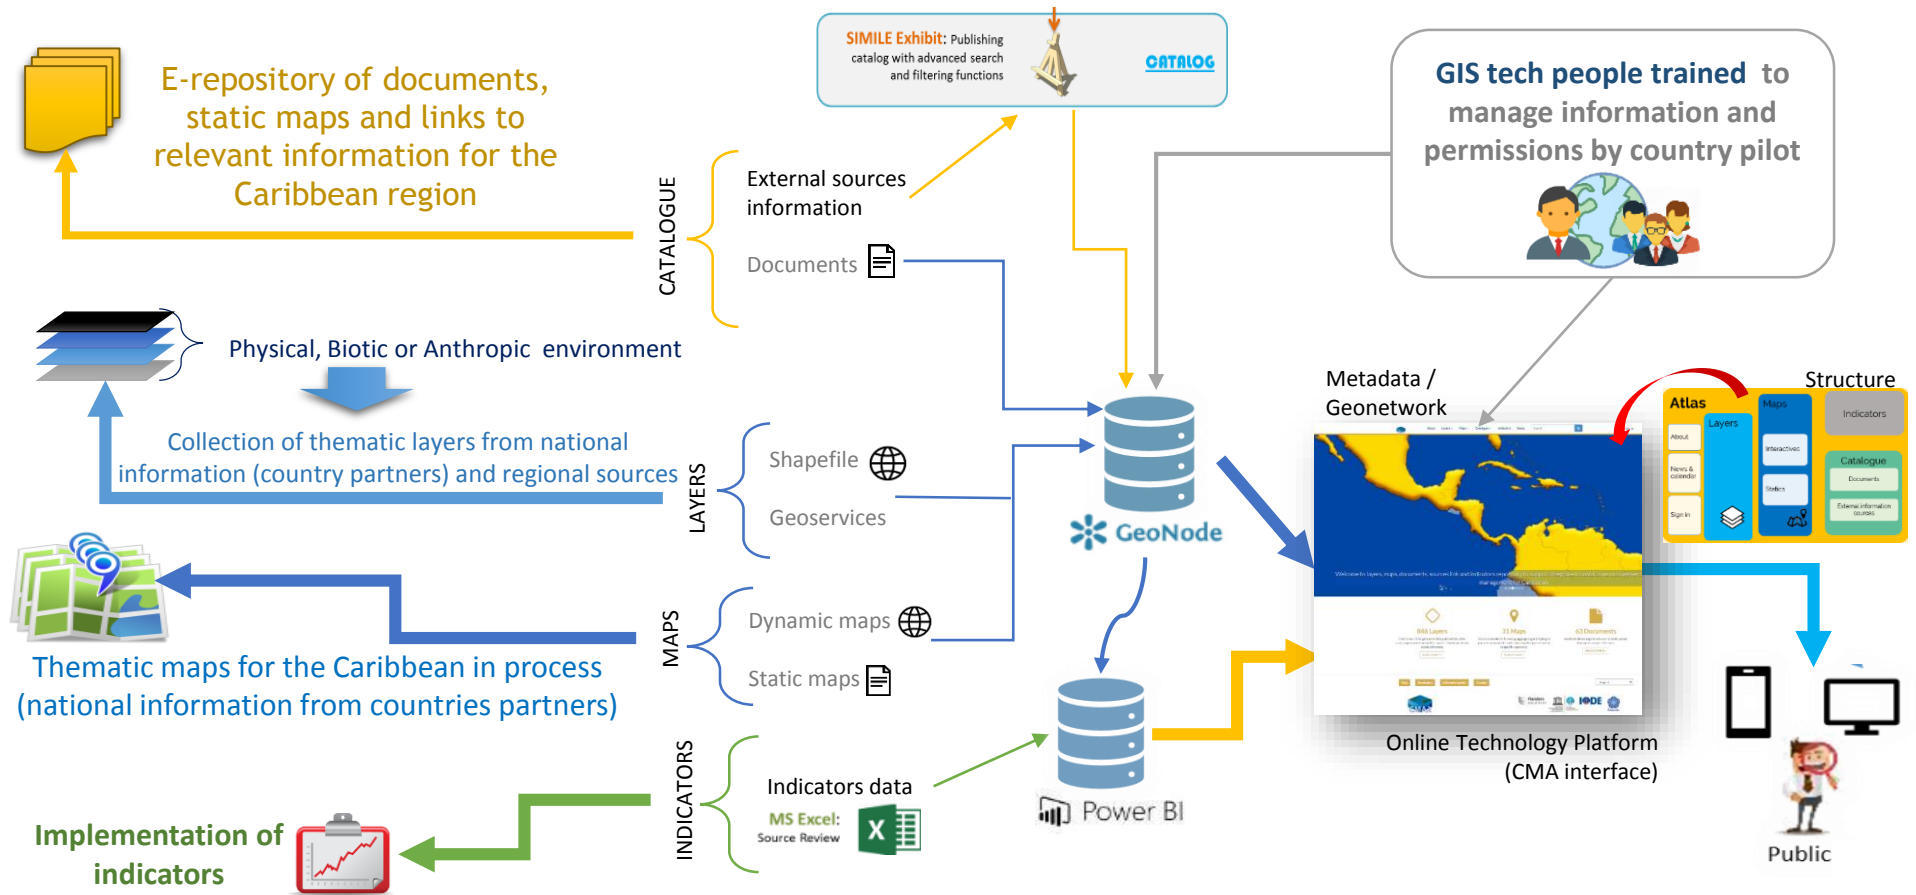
SIMILE Exhibit: Publishing catalog with advanced search and filtering functions

CATALOG

GIS tech people trained to manage information and permissions by country pilot

E-repository of documents, static maps and links to relevant information for the Caribbean region

CATALOGUE

External sources information

Documents

Physical, Biotic or Anthropic environment

Collection of thematic layers from national information (country partners) and regional sources

LAYERS

Shapefile

Geoservices

GeoNode

Metadata / Geonetwork

Structure

Atlas

Layers

Maps

Indicators

About

News & calendar

Sign in

Interactives

Statics

Catalogue

Documents

External information sources

MAPS

Dynamic maps

Static maps

Thematic maps for the Caribbean in process (national information from countries partners)

Online Technology Platform (CMA interface)

INDICATORS

Indicators data

MS Excel: Source Review

Power BI

Implementation of indicators

Public